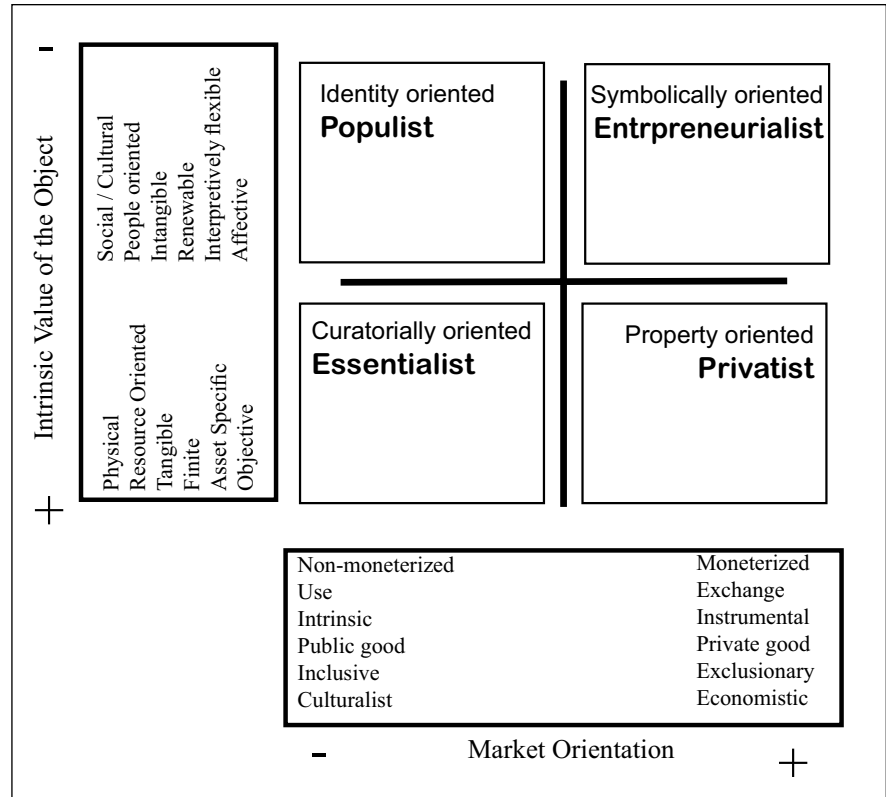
-

Intrinsic Value of the Object

Social / Cultural
People oriented
Intangible
Renewable
Interpretively flexible
Affective

Physical
Resource Oriented
Tangible
Finite
Asset Specific
Objective

+

Identity oriented
**Populist**

Symbolically oriented
**Entrpreneurialist**

Curatorially oriented
**Essentialist**

Property oriented
**Privatist**

Non-moneterized
Use
Intrinsic
Public good
Inclusive
Culturalist

Moneterized
Exchange
Instrumental
Private good
Exclusionary
Economistic

-

Market Orientation

+